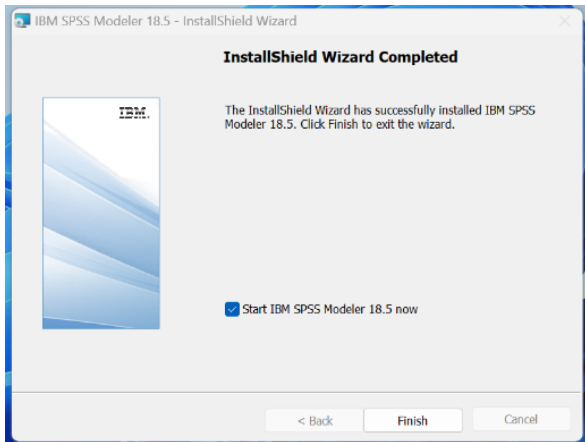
IBM SPSS Modeler 18.5 - InstallShield Wizard

InstallShield Wizard Completed

IBM.

The InstallShield Wizard has successfully installed IBM SPSS Modeler 18.5. Click Finish to exit the wizard.

Start IBM SPSS Modeler 18.5 now

< Back

Finish

Cancel